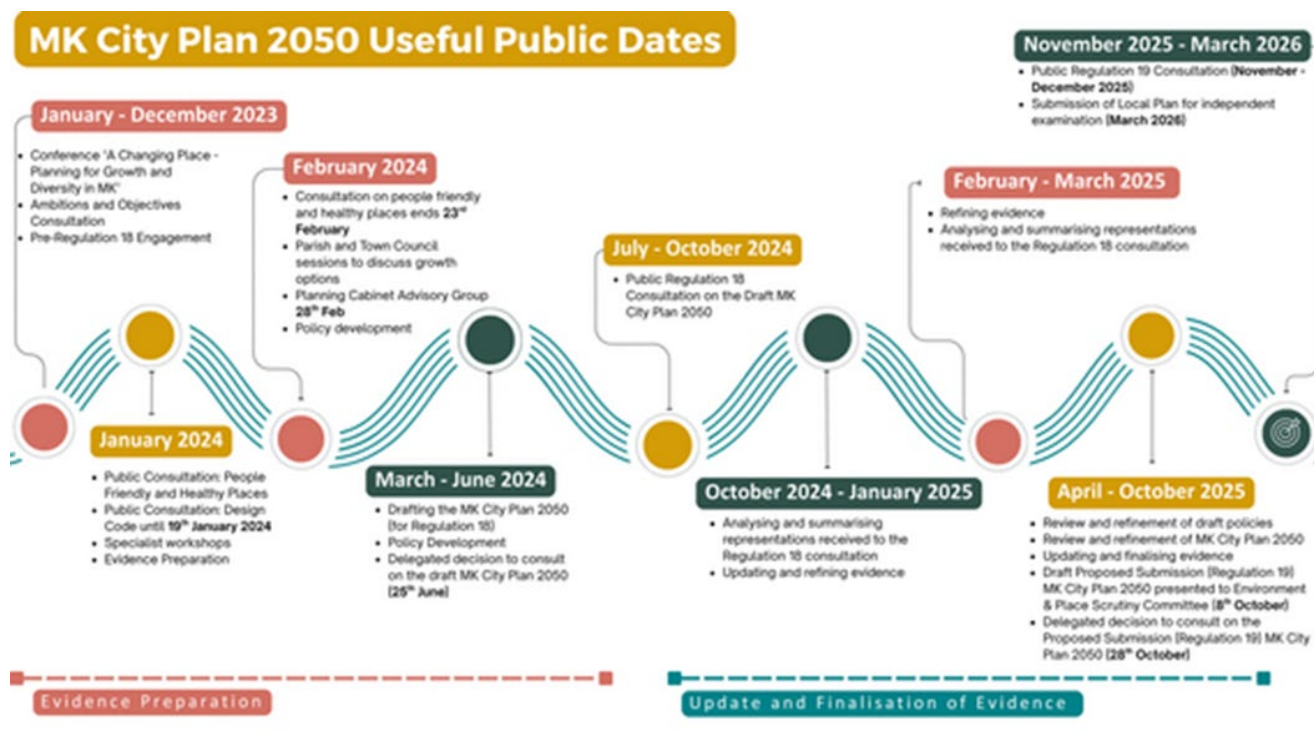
MK City Plan 2050 Useful Public Dates

January - December 2023
- Conference 'A Changing Place - Planning for Growth and Diversity in MK'
- Ambitions and Objectives Consultation
- Pre-Regulation 18 Engagement

January 2024
- Public Consultation: People Friendly and Healthy Places
- Public Consultation: Design Code until $19^{th}$ January 2024
- Specialist workshops
- Evidence Preparation

February 2024
- Consultation on people friendly and healthy places ends $23^{rd}$ February
- Parish and Town Council sessions to discuss growth options
- Planning Cabinet Advisory Group $28^{th}$ Feb
- Policy development

March - June 2024
- Drafting the MK City Plan 2050 (for Regulation 18)
- Policy Development
- Delegated decision to consult on the draft MK City Plan 2050 ($25^{th}$ June)

July - October 2024
- Public Regulation 18 Consultation on the Draft MK City Plan 2050

October 2024 - January 2025
- Analysing and summarising representations received to the Regulation 18 consultation
- Updating and refining evidence

February - March 2025
- Refining evidence
- Analysing and summarising representations received to the Regulation 18 consultation

April - October 2025
- Review and refinement of draft policies
- Review and refinement of MK City Plan 2050
- Updating and finalising evidence
- Draft Proposed Submission (Regulation 19) MK City Plan 2050 presented to Environment & Place Scrutiny Committee ($8^{th}$ October)
- Delegated decision to consult on the Proposed Submission (Regulation 19) MK City Plan 2050 ($28^{th}$ October)

November 2025 - March 2026
- Public Regulation 19 Consultation (November - December 2025)
- Submission of Local Plan for independent examination (March 2026)

Evidence Preparation

Update and Finalisation of Evidence